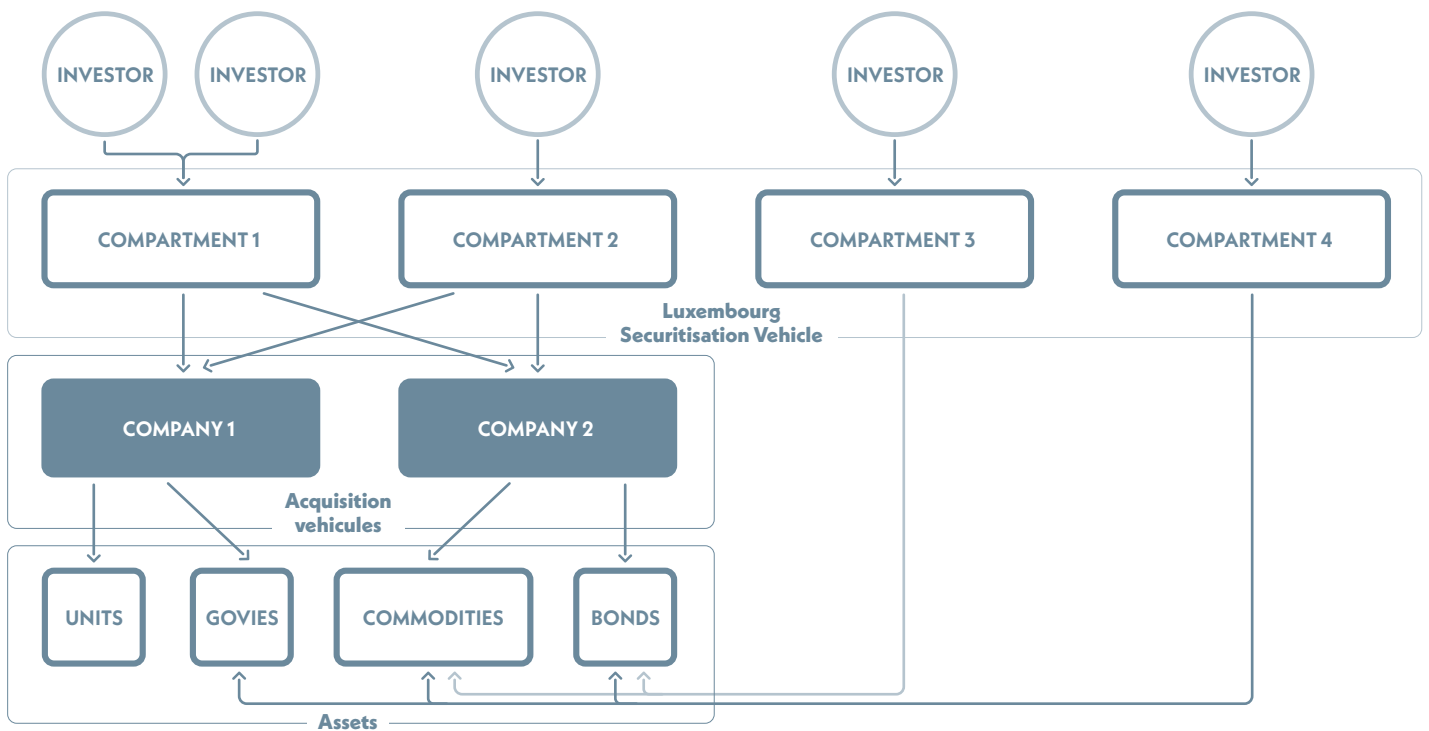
INVESTOR
INVESTOR
INVESTOR
INVESTOR
INVESTOR

COMPARTMENT 1
COMPARTMENT 2
COMPARTMENT 3
COMPARTMENT 4

Luxembourg Securitisation Vehicle

COMPANY 1
COMPANY 2

Acquisition vehicules

UNITS
GOVIES
COMMODITIES
BONDS

Assets